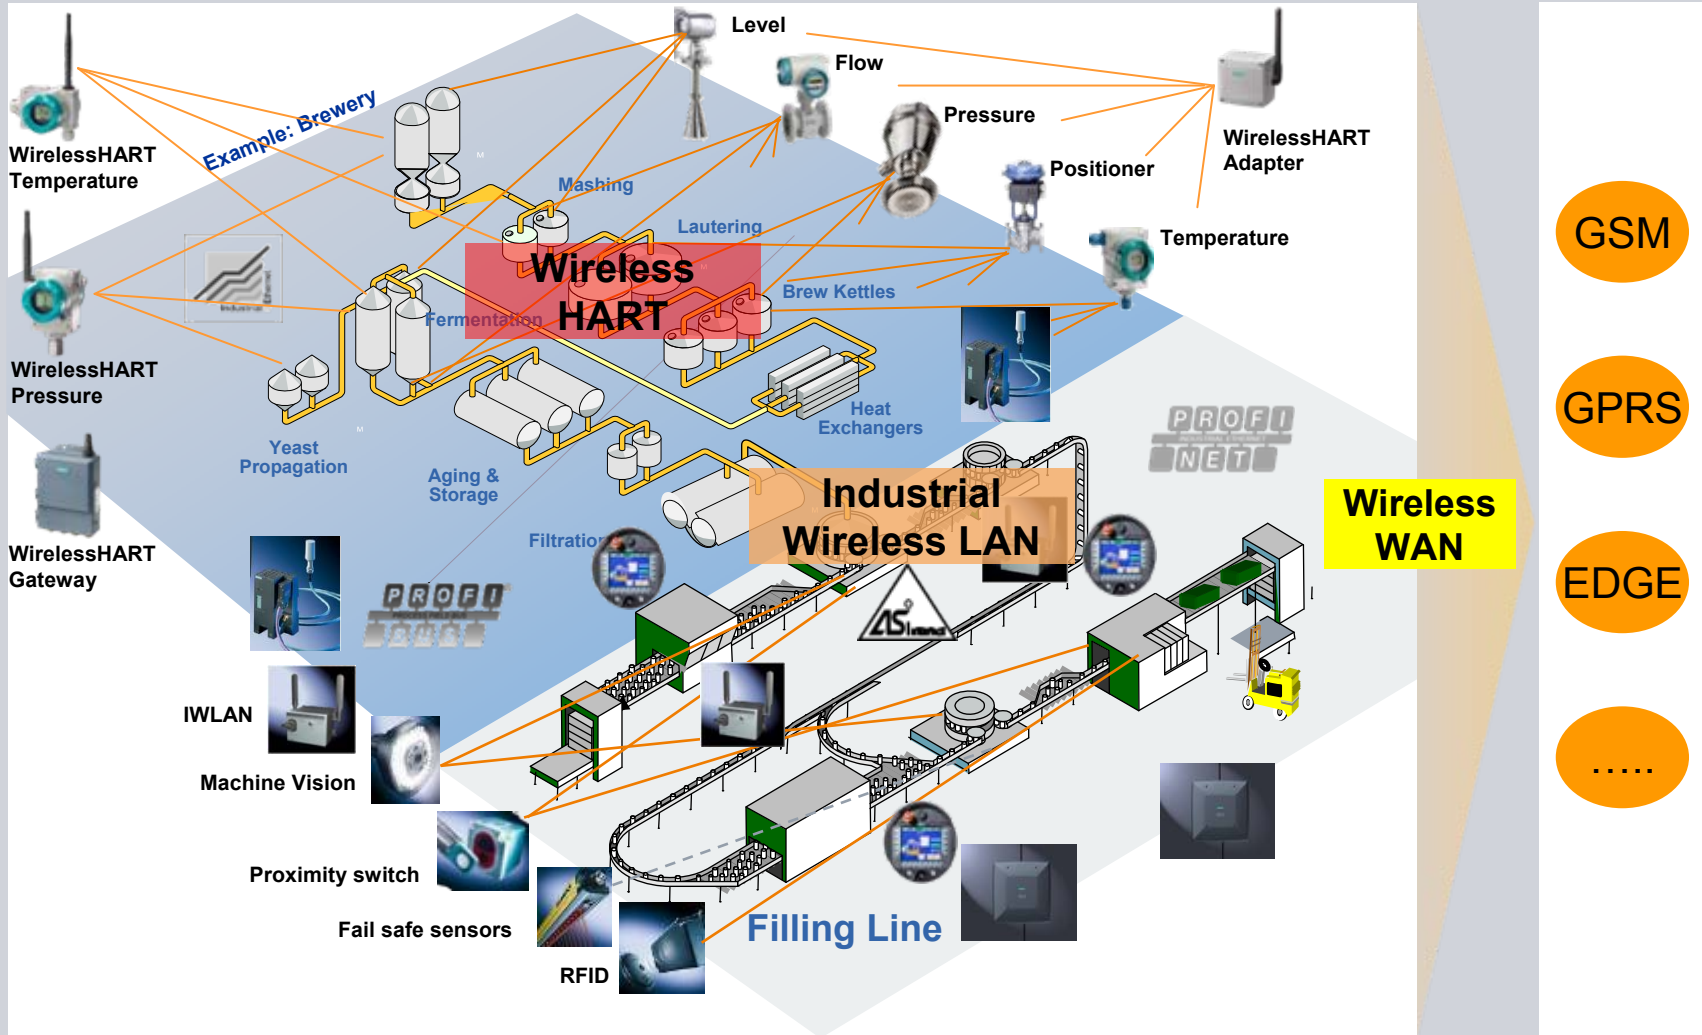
Level

Flow

Pressure

Positioner

WirelessHART Adapter

Temperature

WirelessHART Temperature

Example: Brewery

Mashing

Lautering

Wireless HART

Fermentation

Brew Kettles

WirelessHART Pressure

Yeast Propagation

Aging & Storage

Heat Exchangers

PROFI NET

WirelessHART Gateway

Filtration

Industrial Wireless LAN

PROFI BUS

IWLAN

Machine Vision

Proximity switch

Fail safe sensors

RFID

Filling Line

Wireless WAN

GSM

GPRS

EDGE

.....